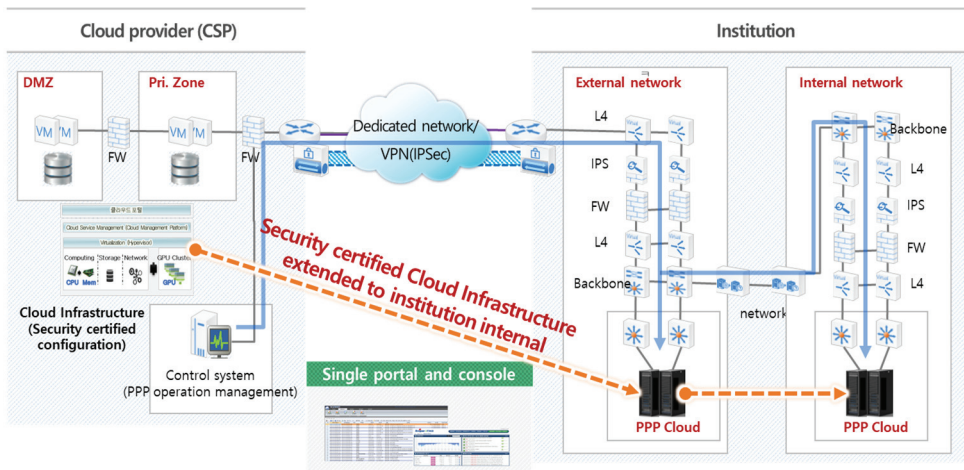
Cloud provider (CSP)

Institution

DMZ

VM VM

FW

Pri. Zone

VM VM

FW

Dedicated network/ VPN(IPSec)

External network

L4

IPS

FW

L4

Backbone

Internal network

Backbone

L4

IPS

FW

L4

network

클라우드 포털

Cloud Service Management (Cloud Management Platform)

Virtualization (hypervisor)

Computing Storage Network GPU Cluster

CPU Mem GPU

Cloud Infrastructure (Security certified configuration)

Security certified Cloud Infrastructure extended to institution internal

Control system (PPP operation management)

Single portal and console

PPP Cloud

PPP Cloud